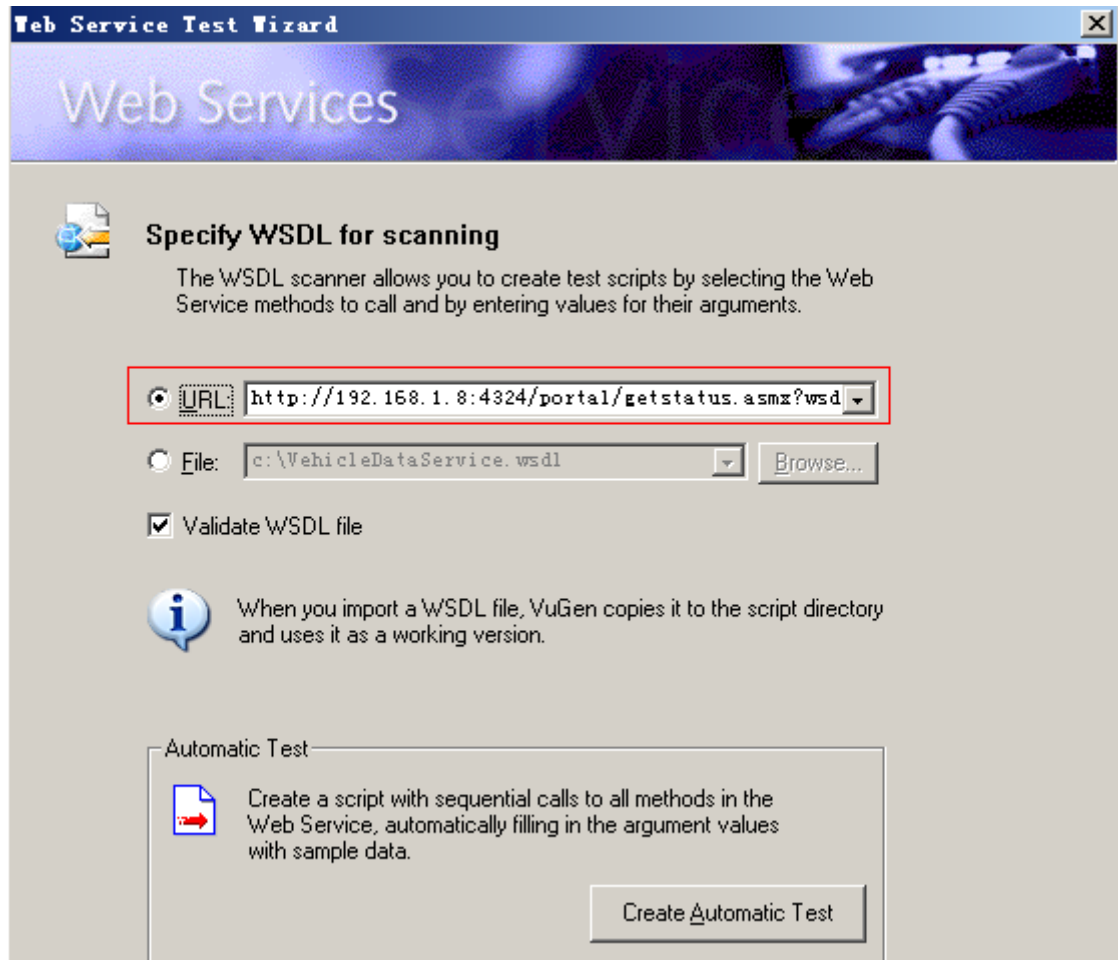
Web Service Test Wizard

Web Services

Specify WSDL for scanning

The WSDL scanner allows you to create test scripts by selecting the Web Service methods to call and by entering values for their arguments.

URL: http://192.168.1.8:4324/portal/getstatus.asmx?wsd

File: c:\VehicleDataService.wsdl

Browse...

Validate WSDL file

When you import a WSDL file, VuGen copies it to the script directory and uses it as a working version.

Automatic Test

Create a script with sequential calls to all methods in the Web Service, automatically filling in the argument values with sample data.

Create Automatic Test